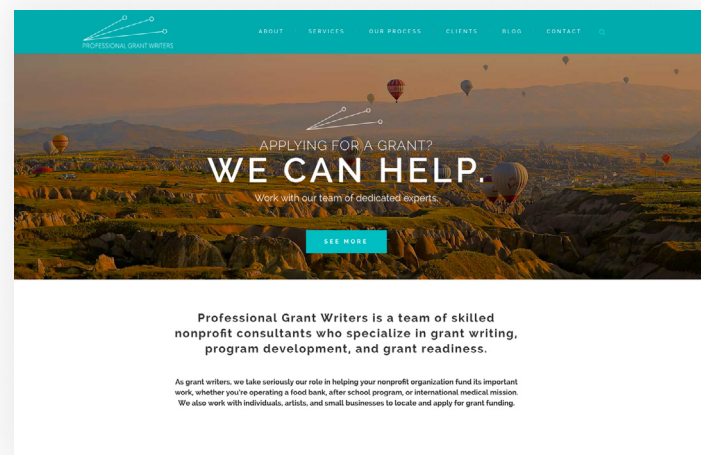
PROFESSIONAL GRANT WRITERS

ABOUT SERVICES OUR PROCESS CLIENTS BLOG CONTACT

APPLYING FOR A GRANT?

WE CAN HELP.

Work with our team of dedicated experts.

SEE MORE

Professional Grant Writers is a team of skilled nonprofit consultants who specialize in grant writing, program development, and grant readiness.

As grant writers, we take seriously our role in helping your nonprofit organization fund its important work, whether you're operating a food bank, after school program, or international medical mission. We also work with individuals, artists, and small businesses to locate and apply for grant funding.